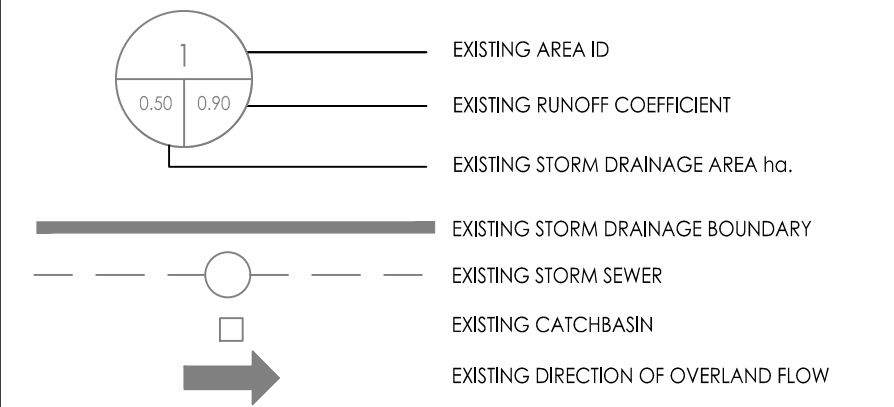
1
0.50 0.90

EXISTING AREA ID

EXISTING RUNOFF COEFFICIENT

EXISTING STORM DRAINAGE AREA ha.

EXISTING STORM DRAINAGE BOUNDARY

EXISTING STORM SEWER

EXISTING CATCHBASIN

EXISTING DIRECTION OF OVERLAND FLOW